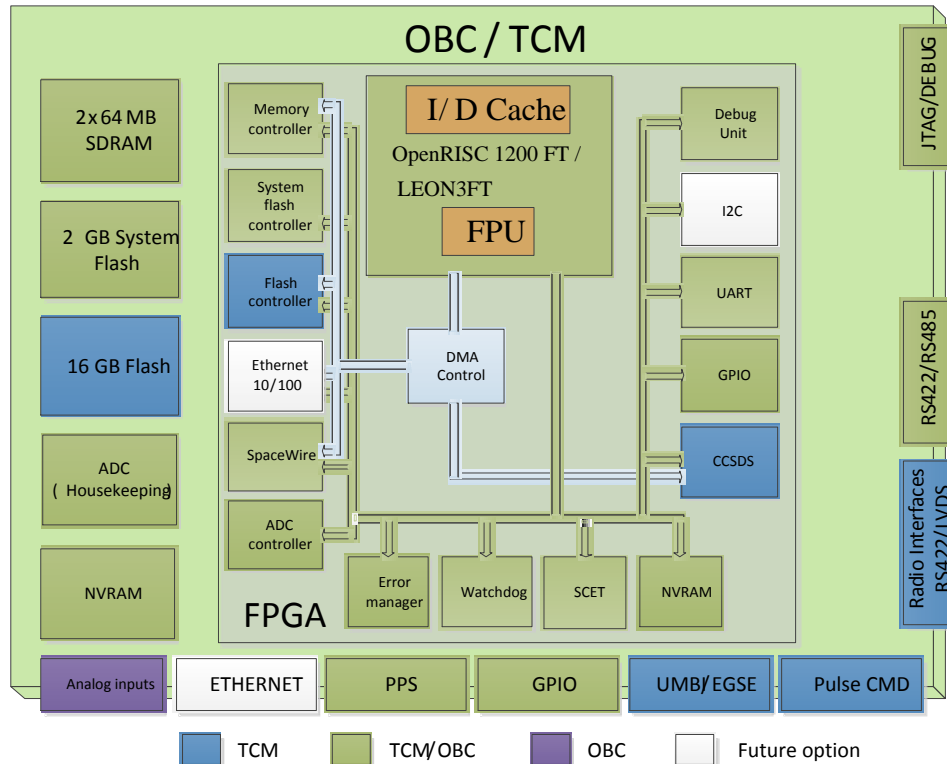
OBC / TCM

2x 64 MB SDRAM

2 GB System Flash

16 GB Flash

ADC (Housekeeping)

NVRAM

Memory controller

System flash controller

Flash controller

Ethernet 10/100

SpaceWire

ADC controller

I/ D Cache

OpenRISC 1200 FT / LEON3FT

FPU

DMA Control

Debug Unit

I2C

UART

GPIO

CCSDS

Error manager

Watchdog

SCET

NVRAM

FPGA

JTAG/DEBUG

RS422/RS485

Radio Interfaces RS422/LVDS

Analog inputs

ETHERNET

PPS

GPIO

UMB/EGSE

Pulse CMD

TCM

TCM/OBC

OBC

Future option